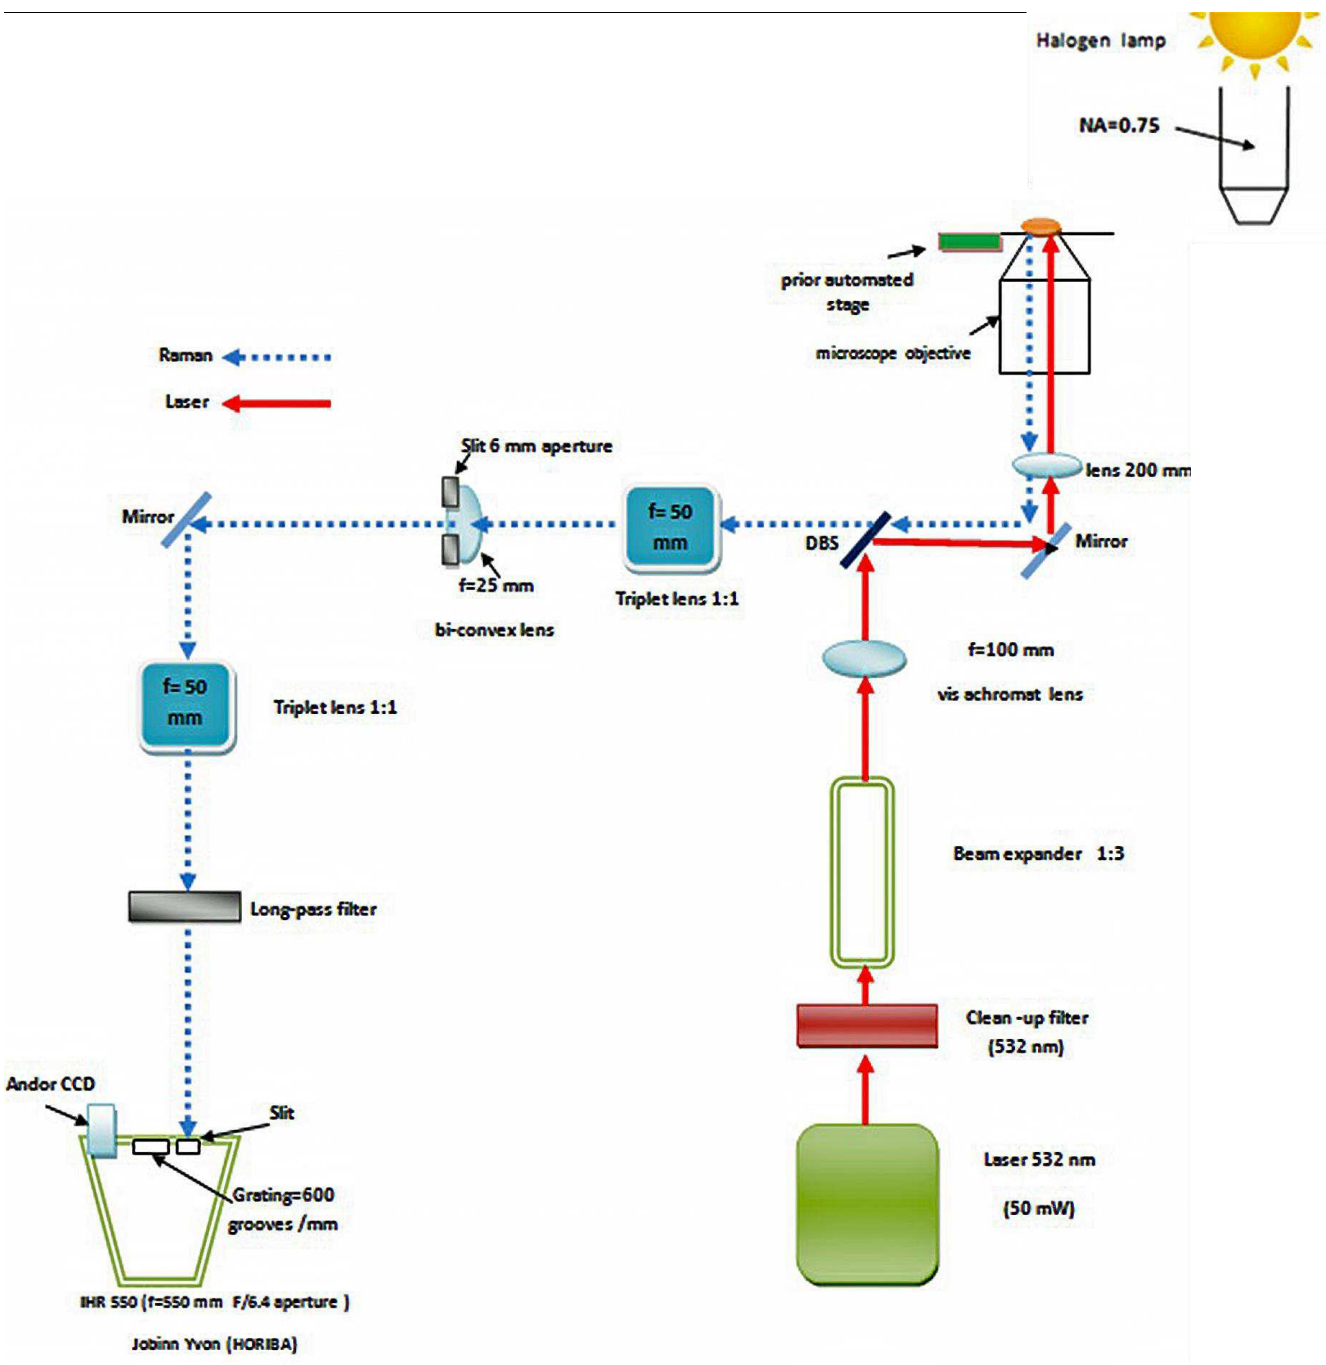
Halogen lamp

NA=0.75

prior automated stage

microscope objective

Raman

Laser

Slit 6 mm aperture

lens 200 mm

Mirror

f= 50 mm

DBS

Mirror

f=25 mm

Triplet lens 1:1

bi-convex lens

f=100 mm

vis achromat lens

f= 50 mm

Triplet lens 1:1

Beam expander 1:3

Long-pass filter

Clean -up filter (532 nm)

Andor CCD

Slit

Laser 532 nm

(50 mW)

Grating=600 grooves /mm

IHR 550 (f=550 mm F/6.4 aperture )

Jobinn Yvon (HORIBA)